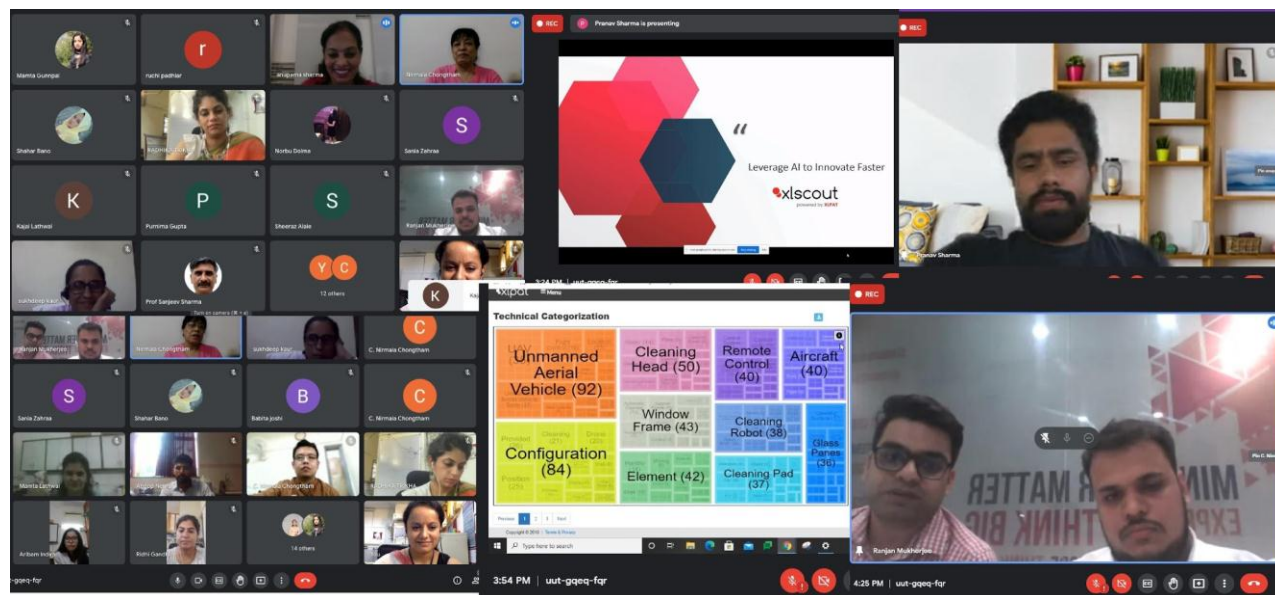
Mamta Gurnpal
nachi padhiar
anupama sharma
Nirmala Chongtham
Shahar Bano
Norbu Dolma
Sania Zahraa
Kajal Lathwal
Purnima Gupta
Sheeraz Alale
Ranjan Mukherjee
sukhdeep kaur
Prof Sanjeev Sharma
12 others
Ranjan Mukherjee
Nirmala Chongtham
sukhdeep kaur
C. Nirmala Chongtham
Sania Zahraa
Shahar Bano
Babita joshi
C. Nirmala Chongtham
Mamta Lathwal
C. Nirmala Chongtham
Aribam Indira
Ridhi Gandhi
14 others
-gqeq-fqr

REC
Pranav Sharma is presenting
"
Leverage AI to Innovate Faster
xlscout
powered by XIPAT
3:24 PM | uut-gqeq-fqr

REC
Pranav Sharma

XIPAT Menu
Technical Categorization
Unmanned Aerial Vehicle (92)
Cleaning Head (50)
Remote Control (40)
Aircraft (40)
Window Frame (43)
Cleaning Robot (38)
Configuration (84)
Glass Panes (36)
Element (42)
Cleaning Pad (37)
Previous 1 2 3 Next
Type here to search
3:54 PM | uut-gqeq-fqr

REC
MIN MATTER
EXP THINK BIG
Ranjan Mukherjee
4:25 PM | uut-gqeq-fqr